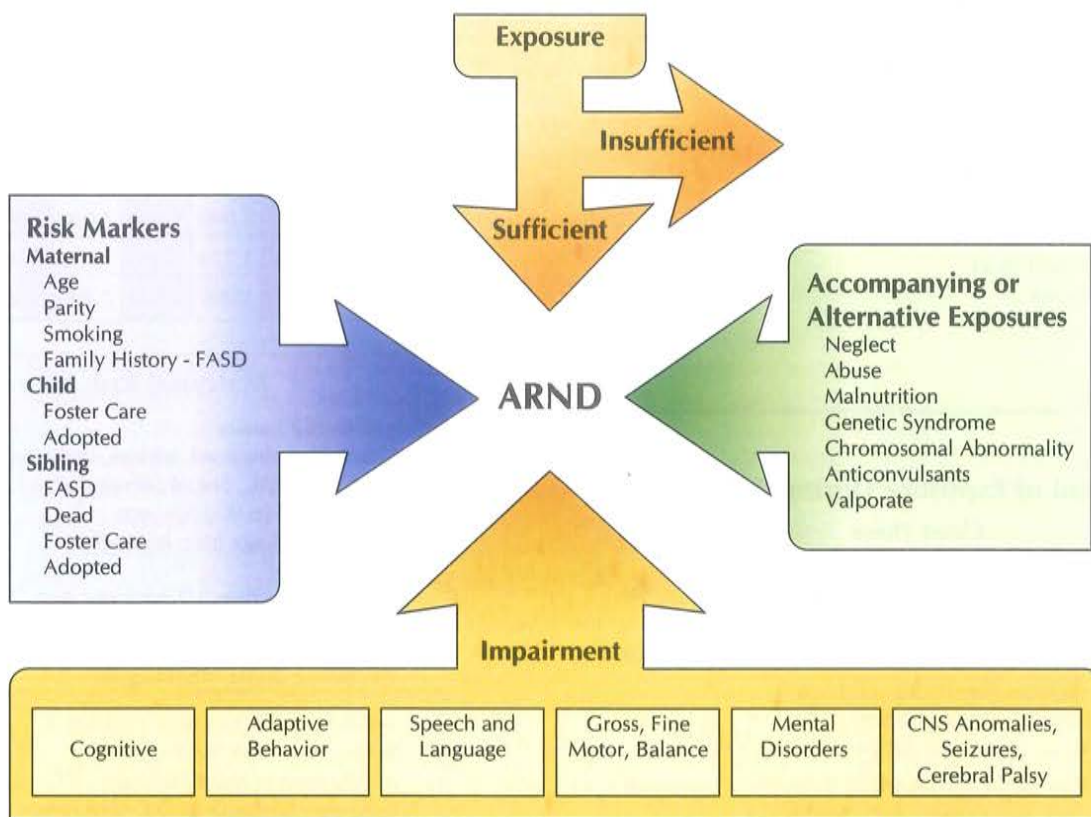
Exposure

Insufficient

Sufficient

Risk Markers
Maternal
Age
Parity
Smoking
Family History - FASD
Child
Foster Care
Adopted
Sibling
FASD
Dead
Foster Care
Adopted

ARND

Accompanying or Alternative Exposures
Neglect
Abuse
Malnutrition
Genetic Syndrome
Chromosomal Abnormality
Anticonvulsants
Valporate

Impairment

| Cognitive | Adaptive Behavior | Speech and Language | Gross, Fine Motor, Balance | Mental Disorders | CNS Anomalies, Seizures, Cerebral Palsy |
|---|---|---|---|---|---|